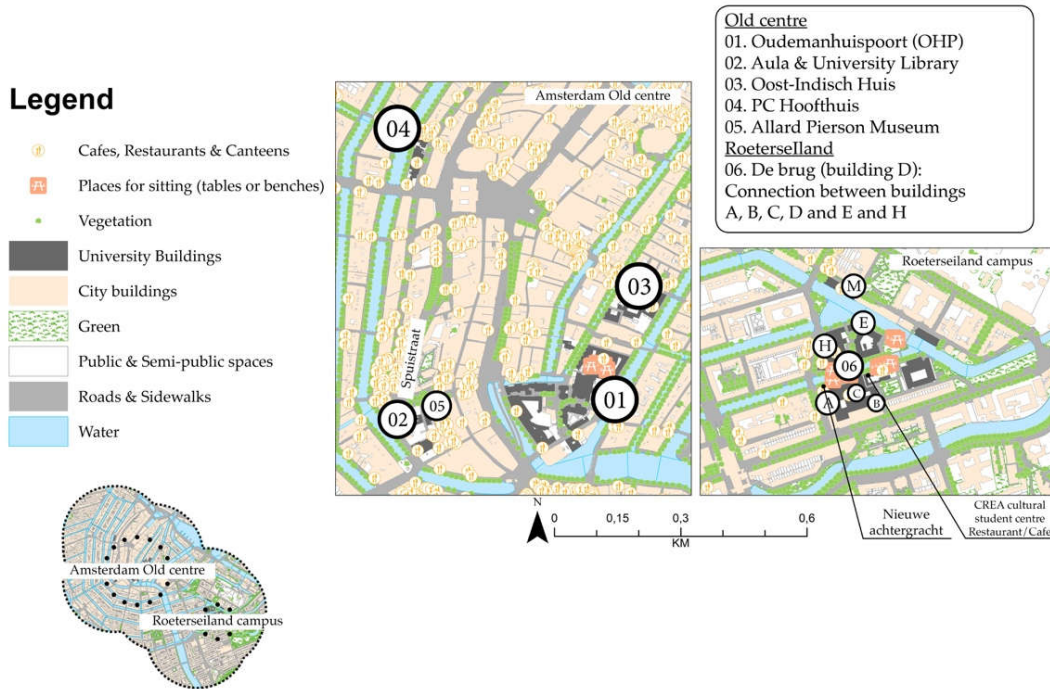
Legend

Cafes, Restaurants & Canteens

Places for sitting (tables or benches)

Vegetation

University Buildings

City buildings

Green

Public & Semi-public spaces

Roads & Sidewalks

Water

Amsterdam Old centre

Roeterseiland campus

Amsterdam Old centre

04

03

Spuistraat

02

05

01

Old centre
01. Oudemanhuispoort (OHP)
02. Aula & University Library
03. Oost-Indisch Huis
04. PC Hoofthuis
05. Allard Pierson Museum
RoeterseIland
06. De brug (building D): Connection between buildings A, B, C, D and E and H

Roeterseiland campus

M

E

H

06

A

C

B

N

0 0,15 0,3 0,6
KM

Nieuwe achtergracht

CREA cultural student centre Restaurant/Cafe